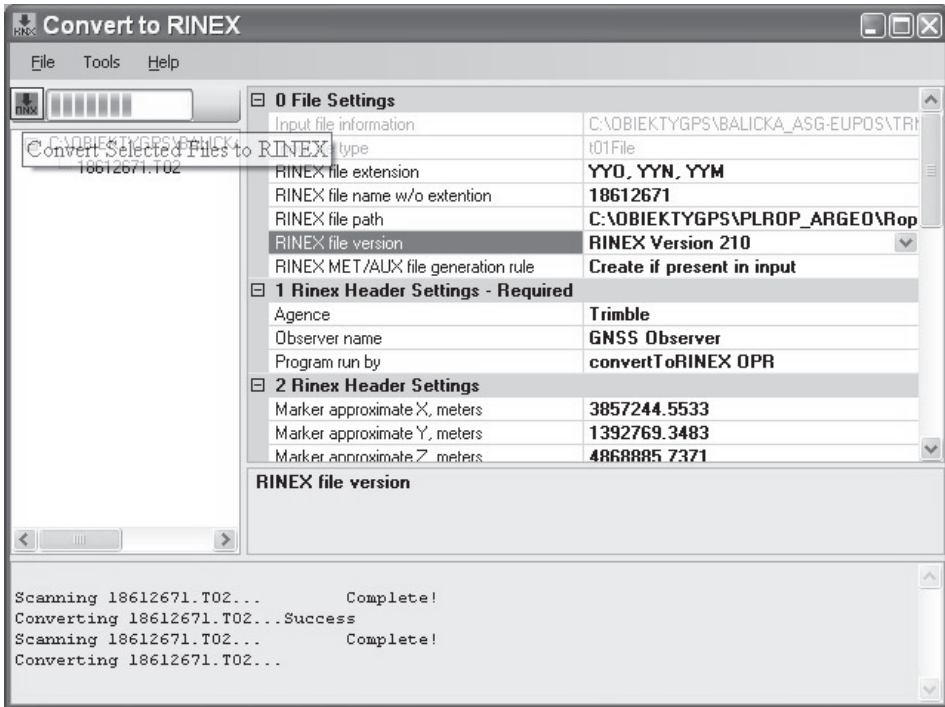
Convert to RINEX

File Tools Help

C:\OBIEKTYGPS\BALICKA
Convert Selected Files to RINEX
18612671.T02

⊟ 0 File Settings

| | |
|---|---|
| Input file information | C:\OBIEKTYGPS\BALICKA_ASG-EUPOS\TRI |
| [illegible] type | t01File |
| RINEX file extension | YYO, YYN, YYM |
| RINEX file name w/o extention | 18612671 |
| RINEX file path | C:\OBIEKTYGPS\PLROP_ARGEO\Rop |
| RINEX file version | RINEX Version 210 |
| RINEX MET/AUX file generation rule | Create if present in input |

⊟ 1 Rinex Header Settings - Required

| | |
|---|---|
| Agence | Trimble |
| Observer name | GNSS Observer |
| Program run by | convertToRINEX OPR |

⊟ 2 Rinex Header Settings

| | |
|---|---|
| Marker approximate X, meters | 3857244.5533 |
| Marker approximate Y, meters | 1392769.3483 |
| Marker approximate Z, meters | 4868885.7371 |

RINEX file version

Scanning 18612671.T02... Complete!
Converting 18612671.T02...Success
Scanning 18612671.T02... Complete!
Converting 18612671.T02...